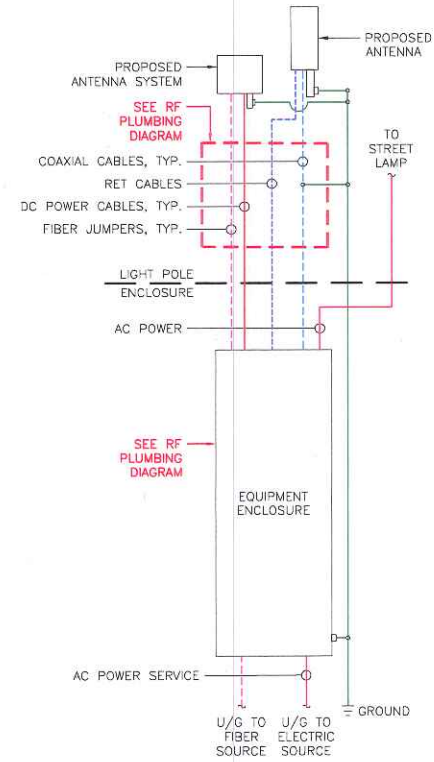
PROPOSED ANTENNA

PROPOSED ANTENNA SYSTEM

SEE RF PLUMBING DIAGRAM

TO STREET LAMP

COAXIAL CABLES, TYP.

RET CABLES

DC POWER CABLES, TYP.

FIBER JUMPERS, TYP.

LIGHT POLE ENCLOSURE

AC POWER

SEE RF PLUMBING DIAGRAM

EQUIPMENT ENCLOSURE

AC POWER SERVICE

GROUND

U/G TO FIBER SOURCE

U/G TO ELECTRIC SOURCE